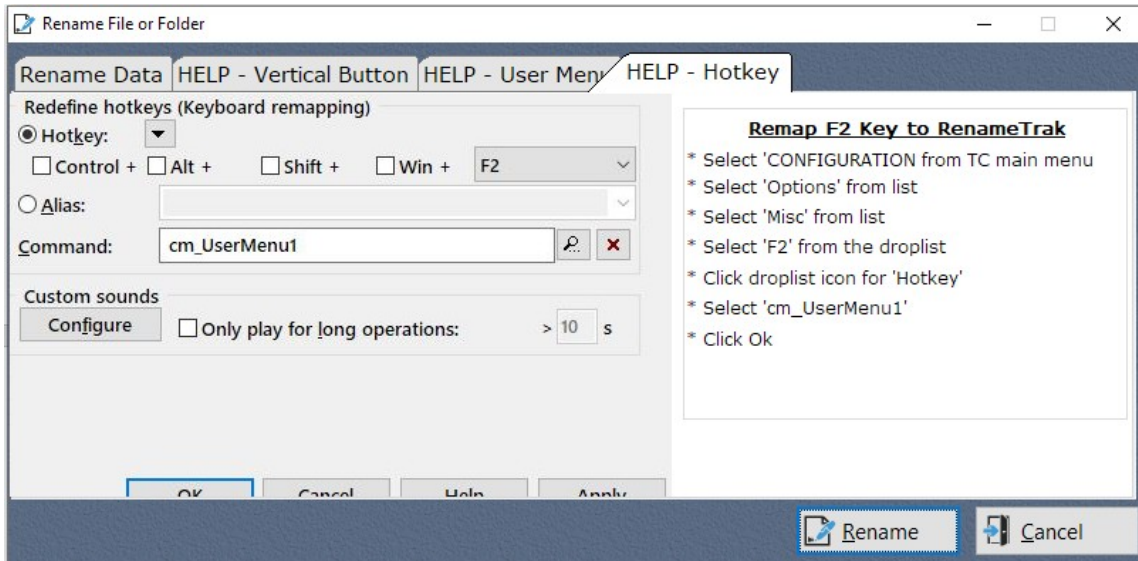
Rename File or Folder

Rename Data | HELP - Vertical Button | HELP - User Menu | HELP - Hotkey

Redefine hotkeys (Keyboard remapping)

Hotkey:

Control + Alt + Shift + Win + F2

Alias:

Command: cm_UserMenu1

Custom sounds

Configure Only play for long operations: > 10 s

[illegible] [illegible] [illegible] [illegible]

Remap F2 Key to RenameTrak

* Select 'CONFIGURATION from TC main menu
* Select 'Options' from list
* Select 'Misc' from list
* Select 'F2' from the droplist
* Click droplist icon for 'Hotkey'
* Select 'cm_UserMenu1'
* Click Ok

Rename Cancel